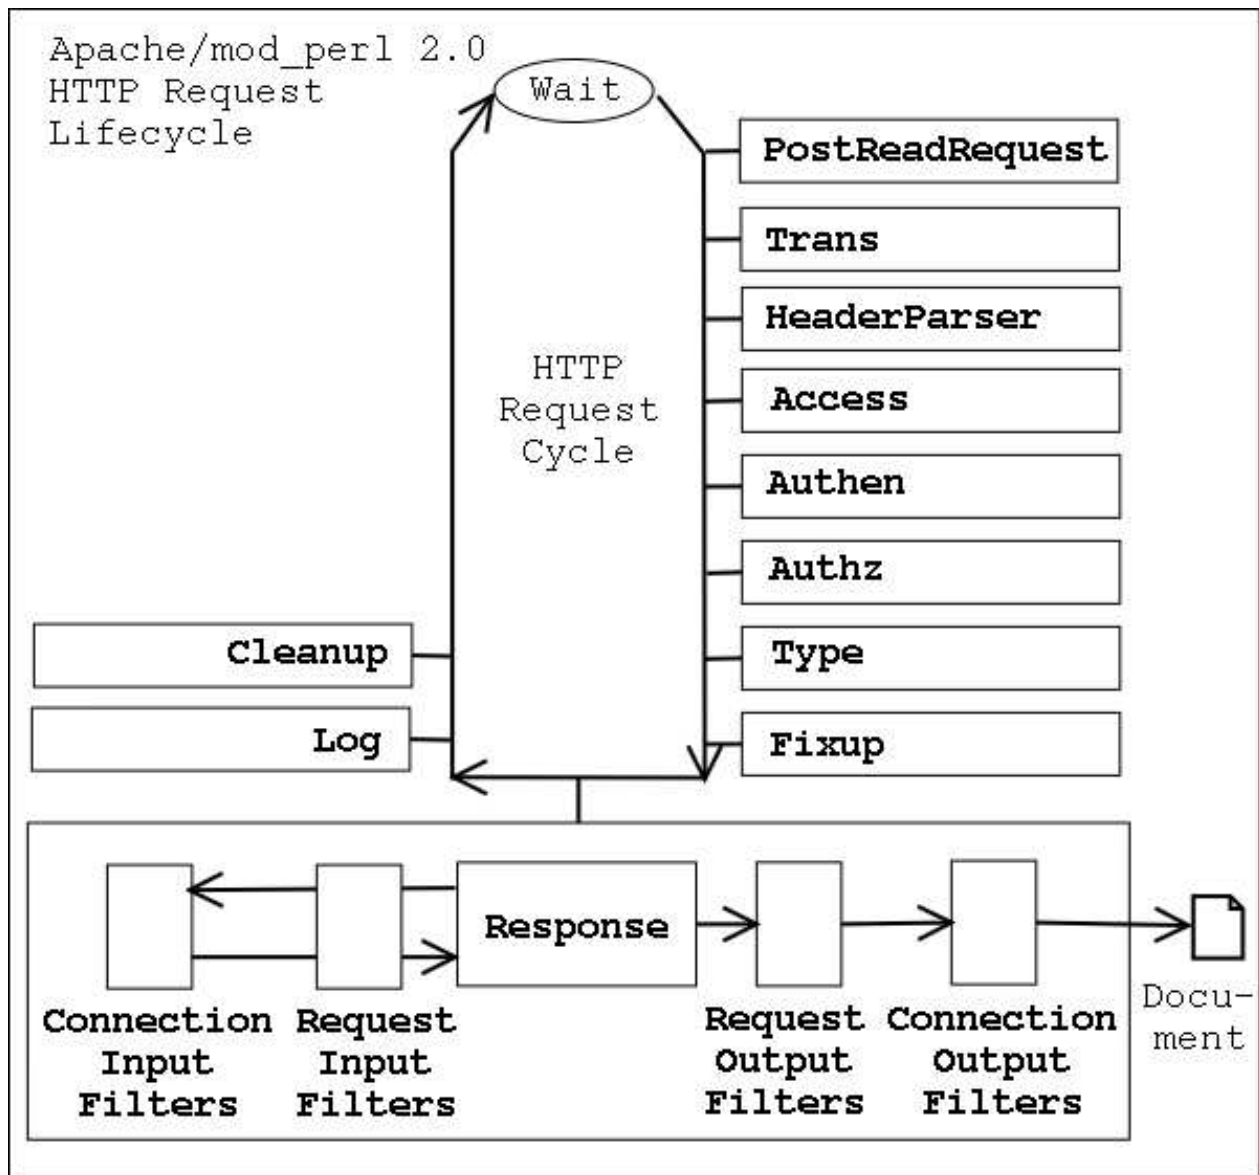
Apache/mod_perl 2.0
HTTP Request
Lifecycle

Wait

PostReadRequest

Trans

HeaderParser

Access

Authen

Authz

Type

Fixup

HTTP
Request
Cycle

Cleanup

Log

Response

Connection Input Filters

Request Input Filters

Request Output Filters

Connection Output Filters

Docu-
ment